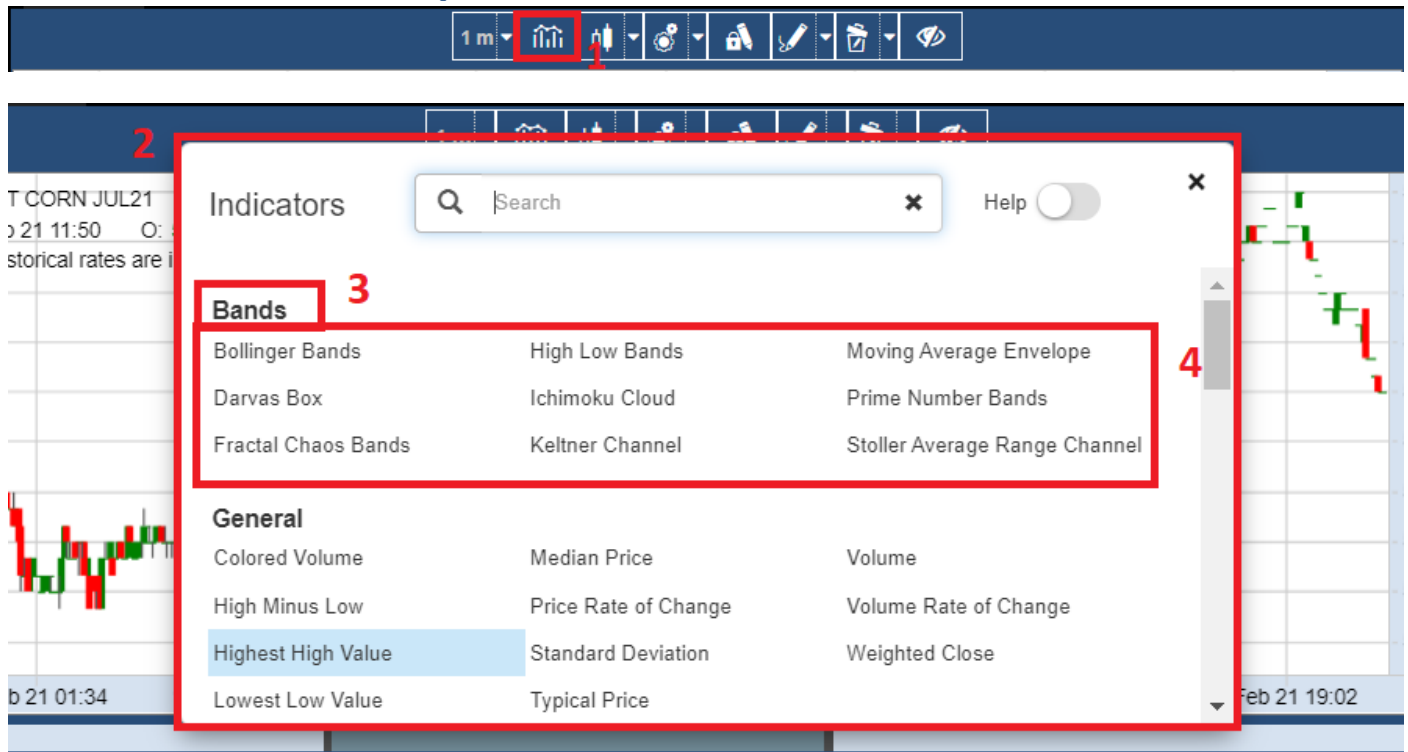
1 m 1

2

T CORN JUL21
b 21 11:50 O:
storical rates are i

Indicators Search Help ×

3
Bands

4

| | | |
|---|---|---|
| Bollinger Bands | High Low Bands | Moving Average Envelope |
| Darvas Box | Ichimoku Cloud | Prime Number Bands |
| Fractal Chaos Bands | Keltner Channel | Stoller Average Range Channel |

General

| | | |
|---|---|---|
| Colored Volume | Median Price | Volume |
| High Minus Low | Price Rate of Change | Volume Rate of Change |
| Highest High Value | Standard Deviation | Weighted Close |
| Lowest Low Value | Typical Price | |

b 21 01:34
Feb 21 19:02